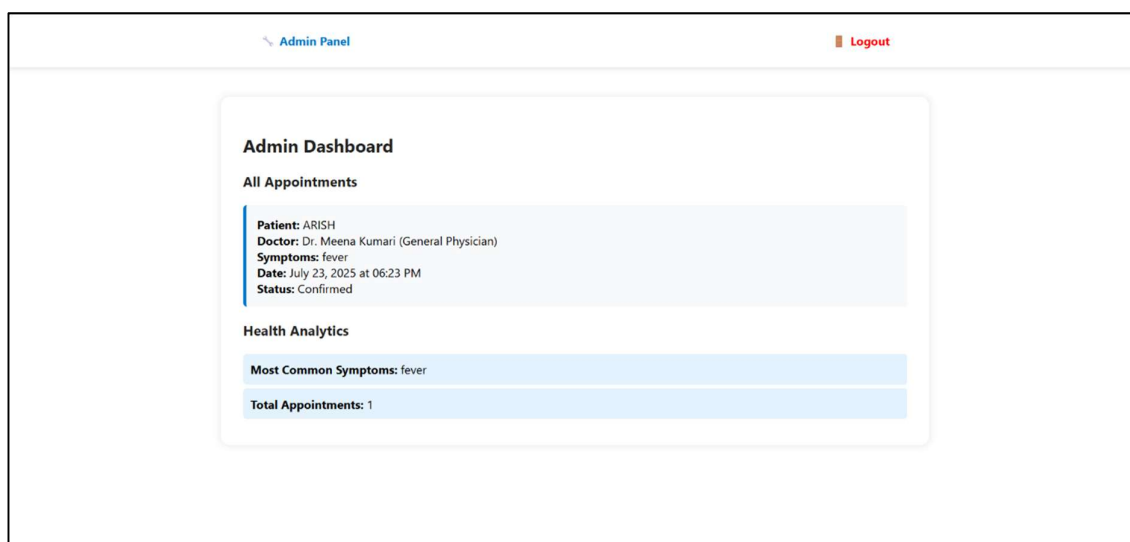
Admin Panel

Logout

Admin Dashboard

All Appointments

Patient: ARISH
Doctor: Dr. Meena Kumari (General Physician)
Symptoms: fever
Date: July 23, 2025 at 06:23 PM
Status: Confirmed

Health Analytics

Most Common Symptoms: fever

Total Appointments: 1